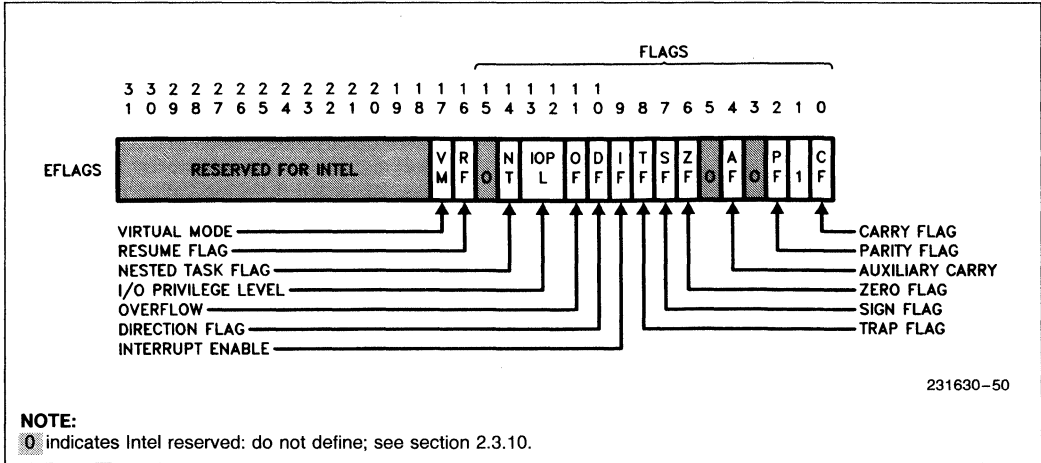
FLAGS

3 3 2 2 2 2 2 2 2 2 2 2 1 1 1 1 1 1 1 1 1 1
1 0 9 8 7 6 5 4 3 2 1 0 9 8 7 6 5 4 3 2 1 0 9 8 7 6 5 4 3 2 1 0

EFLAGS

RESERVED FOR INTEL

V M

R F

0

N T

IOP L

O F

D F

I F

T F

S F

Z F

0

A F

0

P F

1

C F

VIRTUAL MODE
RESUME FLAG
NESTED TASK FLAG
I/O PRIVILEGE LEVEL
OVERFLOW
DIRECTION FLAG
INTERRUPT ENABLE

CARRY FLAG
PARITY FLAG
AUXILIARY CARRY
ZERO FLAG
SIGN FLAG
TRAP FLAG

231630–50

NOTE:
0 indicates Intel reserved: do not define; see section 2.3.10.